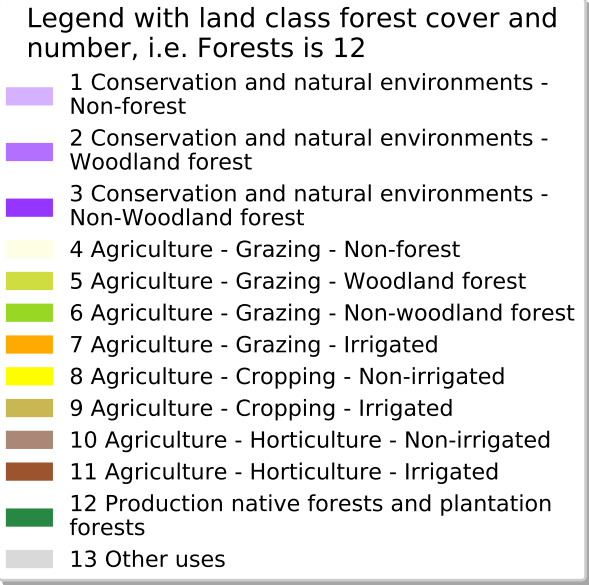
Legend with land class forest cover and number, i.e. Forests is 12

1 Conservation and natural environments - Non-forest

2 Conservation and natural environments - Woodland forest

3 Conservation and natural environments - Non-Woodland forest

4 Agriculture - Grazing - Non-forest

5 Agriculture - Grazing - Woodland forest

6 Agriculture - Grazing - Non-woodland forest

7 Agriculture - Grazing - Irrigated

8 Agriculture - Cropping - Non-irrigated

9 Agriculture - Cropping - Irrigated

10 Agriculture - Horticulture - Non-irrigated

11 Agriculture - Horticulture - Irrigated

12 Production native forests and plantation forests

13 Other uses